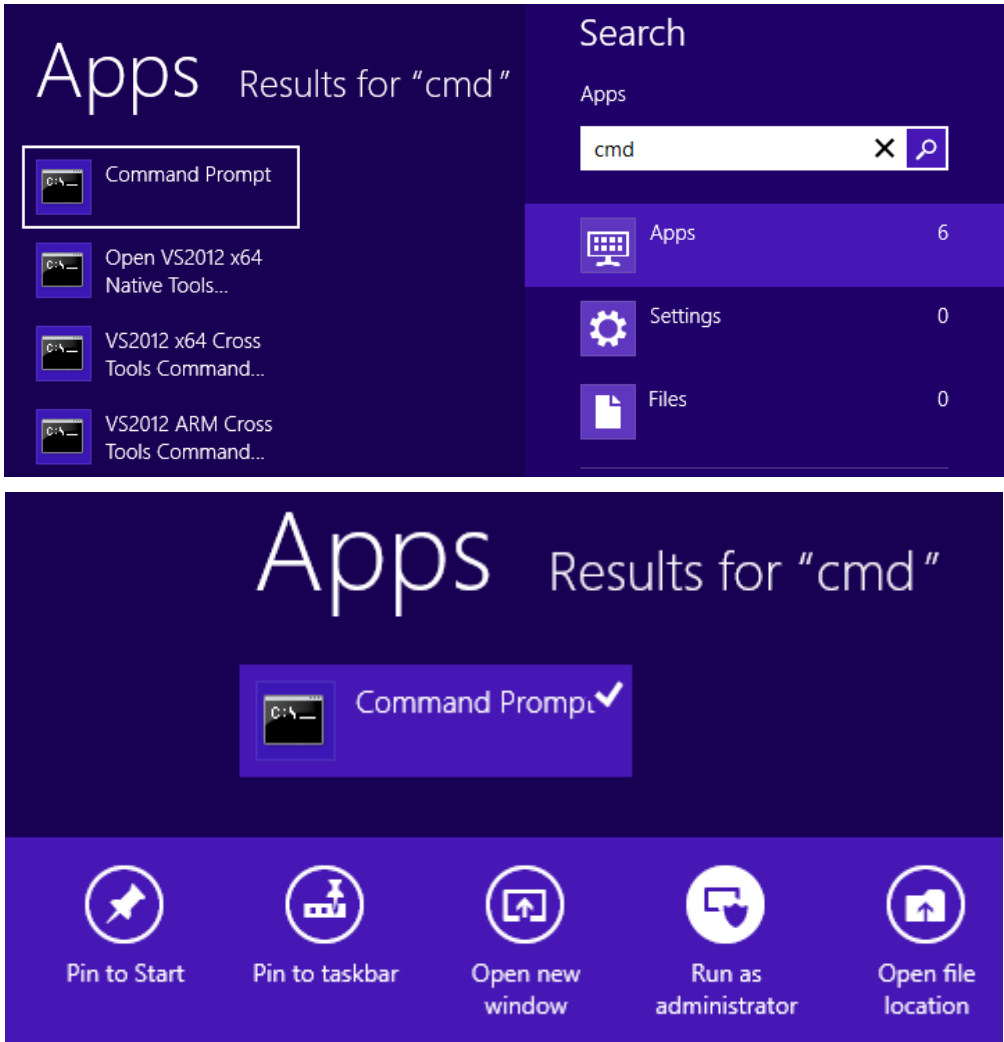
Apps Results for "cmd"

C:\_ Command Prompt

C:\_ Open VS2012 x64 Native Tools...

C:\_ VS2012 x64 Cross Tools Command...

C:\_ VS2012 ARM Cross Tools Command...

Search

Apps

cmd

Apps 6

Settings 0

Files 0

Apps Results for "cmd"

C:\_ Command Prompt

Pin to Start

Pin to taskbar

Open new window

Run as administrator

Open file location